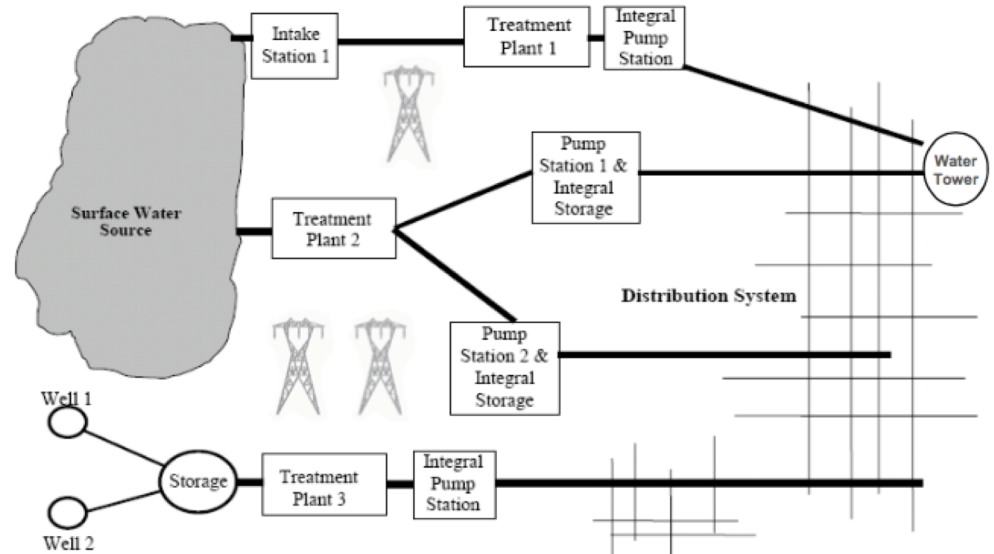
Intake Station 1

Treatment Plant 1

Integral Pump Station

Water Tower

Pump Station 1 & Integral Storage

Surface Water Source

Treatment Plant 2

Distribution System

Pump Station 2 & Integral Storage

Well 1

Storage

Treatment Plant 3

Integral Pump Station

Well 2